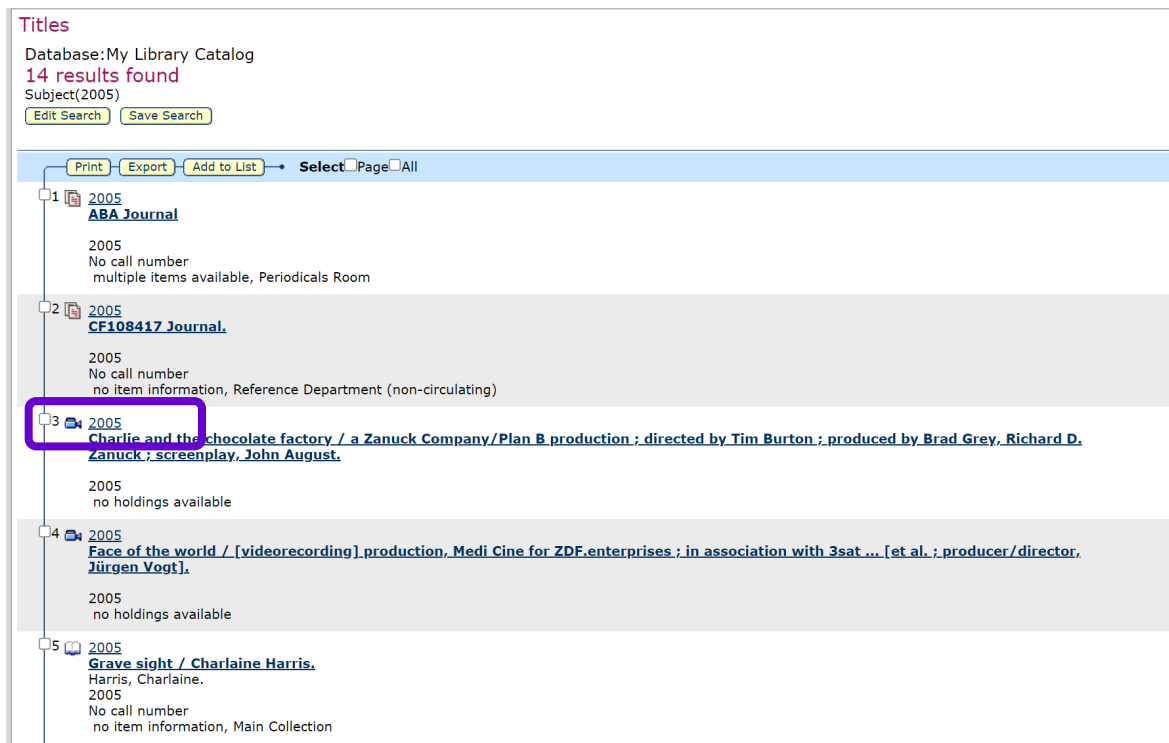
Titles

Database:My Library Catalog
14 results found
Subject(2005)
Edit Search Save Search

Print Export Add to List Select Page All

1 2005
ABA Journal

2005
No call number
multiple items available, Periodicals Room

2 2005
CF108417 Journal.

2005
No call number
no item information, Reference Department (non-circulating)

3 2005
Charlie and the chocolate factory / a Zanuck Company/Plan B production ; directed by Tim Burton ; produced by Brad Grey, Richard D. Zanuck ; screenplay, John August.

2005
no holdings available

4 2005
Face of the world / [videorecording] production, Medi Cine for ZDF.enterprises ; in association with 3sat ... [et al. ; producer/director, Jürgen Vogt].

2005
no holdings available

5 2005
Grave sight / Charlaine Harris.
Harris, Charlaine.
2005
No call number
no item information, Main Collection